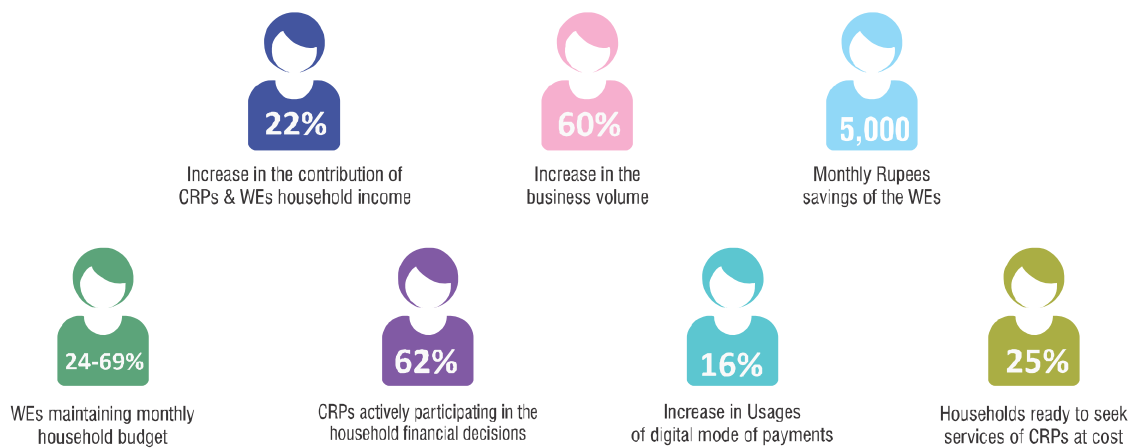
22%
Increase in the contribution of CRPs & WEs household income

60%
Increase in the business volume

5,000
Monthly Rupees savings of the WEs

24-69%
WEs maintaining monthly household budget

62%
CRPs actively participating in the household financial decisions

16%
Increase in Usages of digital mode of payments

25%
Households ready to seek services of CRPs at cost